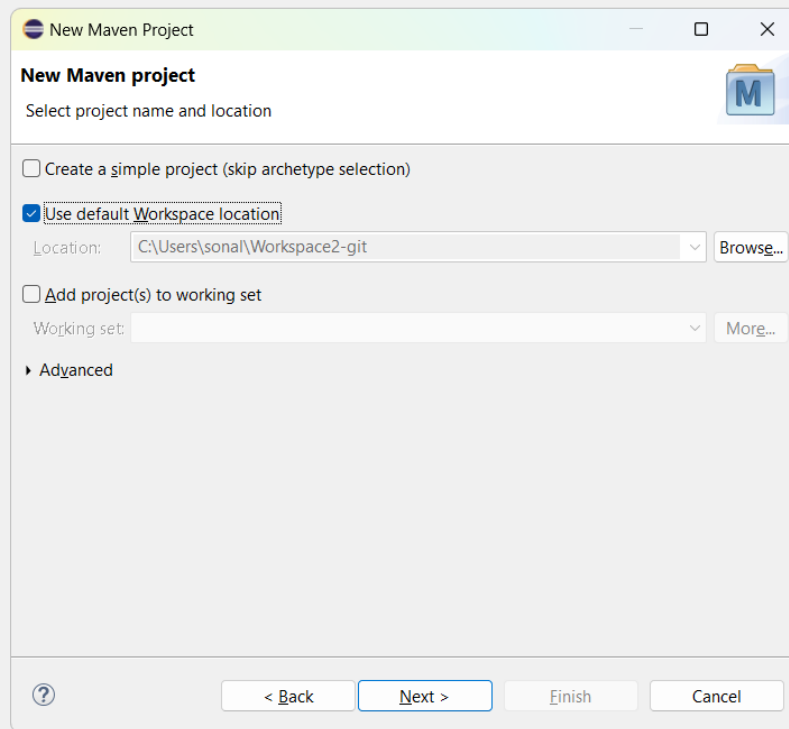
New Maven Project

New Maven project

Select project name and location

M

Create a simple project (skip archetype selection)

Use default Workspace location

Location: C:\Users\sonal\Workspace2-git

Browse...

Add project(s) to working set

Working set:

More...

Advanced

?

< Back

Next >

Finish

Cancel